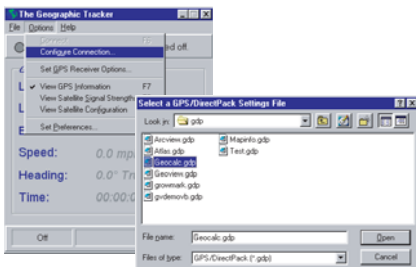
The Geographic Tracker

File Options Help

Connect

Configure Connection...

Set GPS Receiver Options...

View GPS Information F7

View Satellite Signal Strength

View Satellite Configuration

Set Preferences...

ed off.

Speed: 0.0 mp

Heading: 0.0° Tr

Time: 00:00

Off

Select a GPS/DirectPack Settings File

Look in: gdp

Arcview.gdp
Atlas.gdp
Geocalc.gdp
Geoview.gdp
growmark.gdp
gvdemovb.gdp
Mapinfo.gdp
Test.gdp

File name: Geocalc.gdp

Files of type: GPS/DirectPack (*.gdp)

Open

Cancel